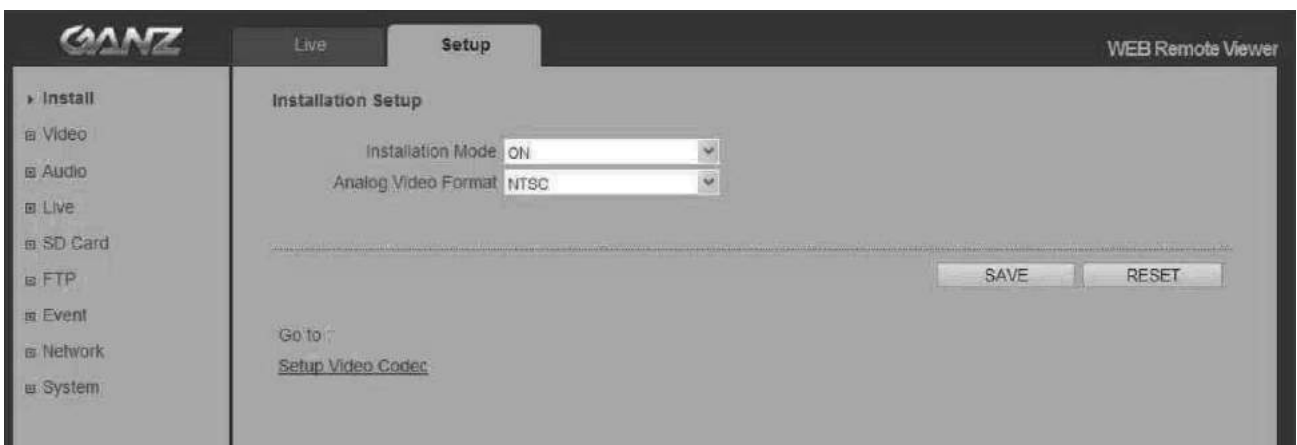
GANZ

Live

Setup

WEB Remote Viewer

▸ Install
⊞ Video
⊞ Audio
⊞ Live
⊞ SD Card
⊞ FTP
⊞ Event
⊞ Network
⊞ System

Installation Setup

Installation Mode ON

Analog Video Format NTSC

SAVE RESET

Go to :

Setup Video Codec